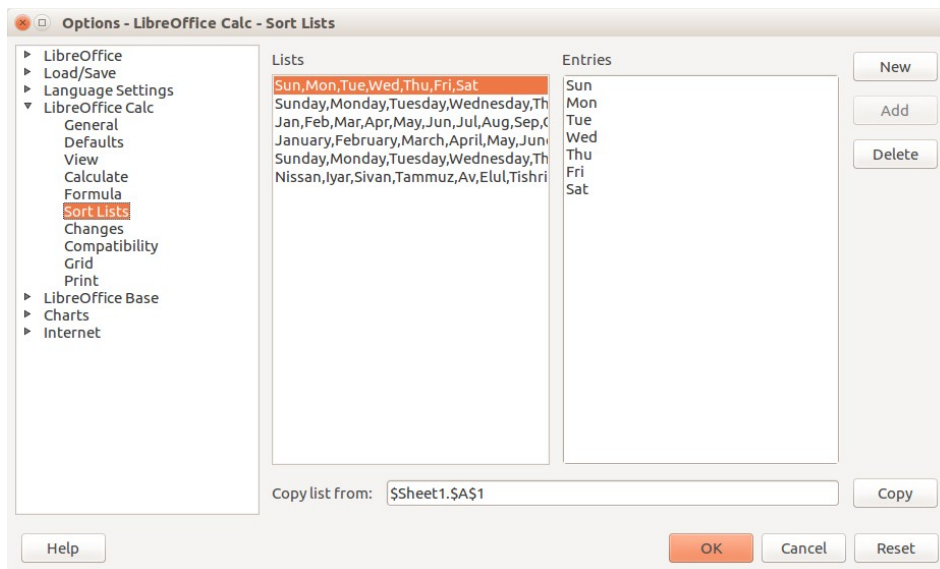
Options - LibreOffice Calc - Sort Lists

LibreOffice
Load/Save
Language Settings
LibreOffice Calc
General
Defaults
View
Calculate
Formula
Sort Lists
Changes
Compatibility
Grid
Print
LibreOffice Base
Charts
Internet

Lists
Sun,Mon,Tue,Wed,Thu,Fri,Sat
Sunday,Monday,Tuesday,Wednesday,Th
Jan,Feb,Mar,Apr,May,Jun,Jul,Aug,Sep,
January,February,March,April,May,Jun
Sunday,Monday,Tuesday,Wednesday,Th
Nissan,Iyar,Sivan,Tammuz,Av,Elul,Tishri

Entries
Sun
Mon
Tue
Wed
Thu
Fri
Sat

New
Add
Delete

Copy list from: $Sheet1.$A$1
Copy

Help
OK
Cancel
Reset